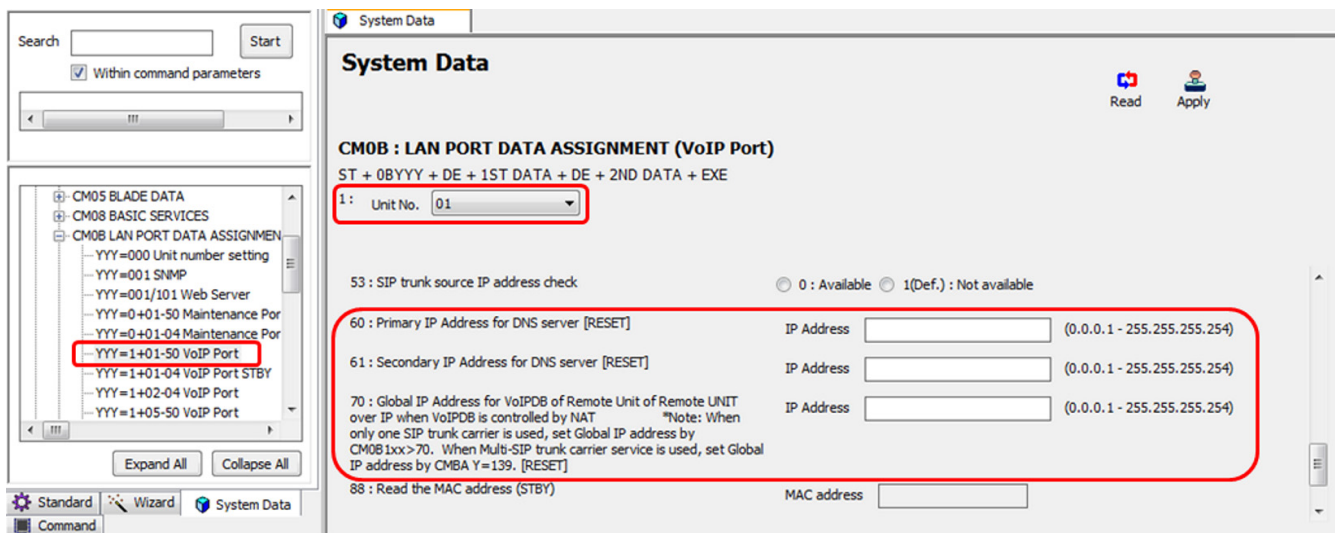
Search
Start
Within command parameters

CM05 BLADE DATA
CM08 BASIC SERVICES
CM0B LAN PORT DATA ASSIGNMEN
YYY=000 Unit number setting
YYY=001 SNMP
YYY=001/101 Web Server
YYY=0+01-50 Maintenance Por
YYY=0+01-04 Maintenance Por
YYY=1+01-50 VoIP Port
YYY=1+01-04 VoIP Port STBY
YYY=1+02-04 VoIP Port
YYY=1+05-50 VoIP Port

Expand All
Collapse All

Standard
Wizard
System Data
Command

System Data

System Data

Read
Apply

CM0B : LAN PORT DATA ASSIGNMENT (VoIP Port)
ST + 0BYYY + DE + 1ST DATA + DE + 2ND DATA + EXE
1: Unit No. 01

53 : SIP trunk source IP address check
0 : Available
1(Def.) : Not available

60 : Primary IP Address for DNS server [RESET]
IP Address
(0.0.0.1 - 255.255.255.254)

61 : Secondary IP Address for DNS server [RESET]
IP Address
(0.0.0.1 - 255.255.255.254)

70 : Global IP Address for VoIPDB of Remote Unit of Remote UNIT over IP when VoIPDB is controlled by NAT *Note: When only one SIP trunk carrier is used, set Global IP address by CM0B1xx>70. When Multi-SIP trunk carrier service is used, set Global IP address by CMBA Y=139. [RESET]
IP Address
(0.0.0.1 - 255.255.255.254)

88 : Read the MAC address (STBY)
MAC address